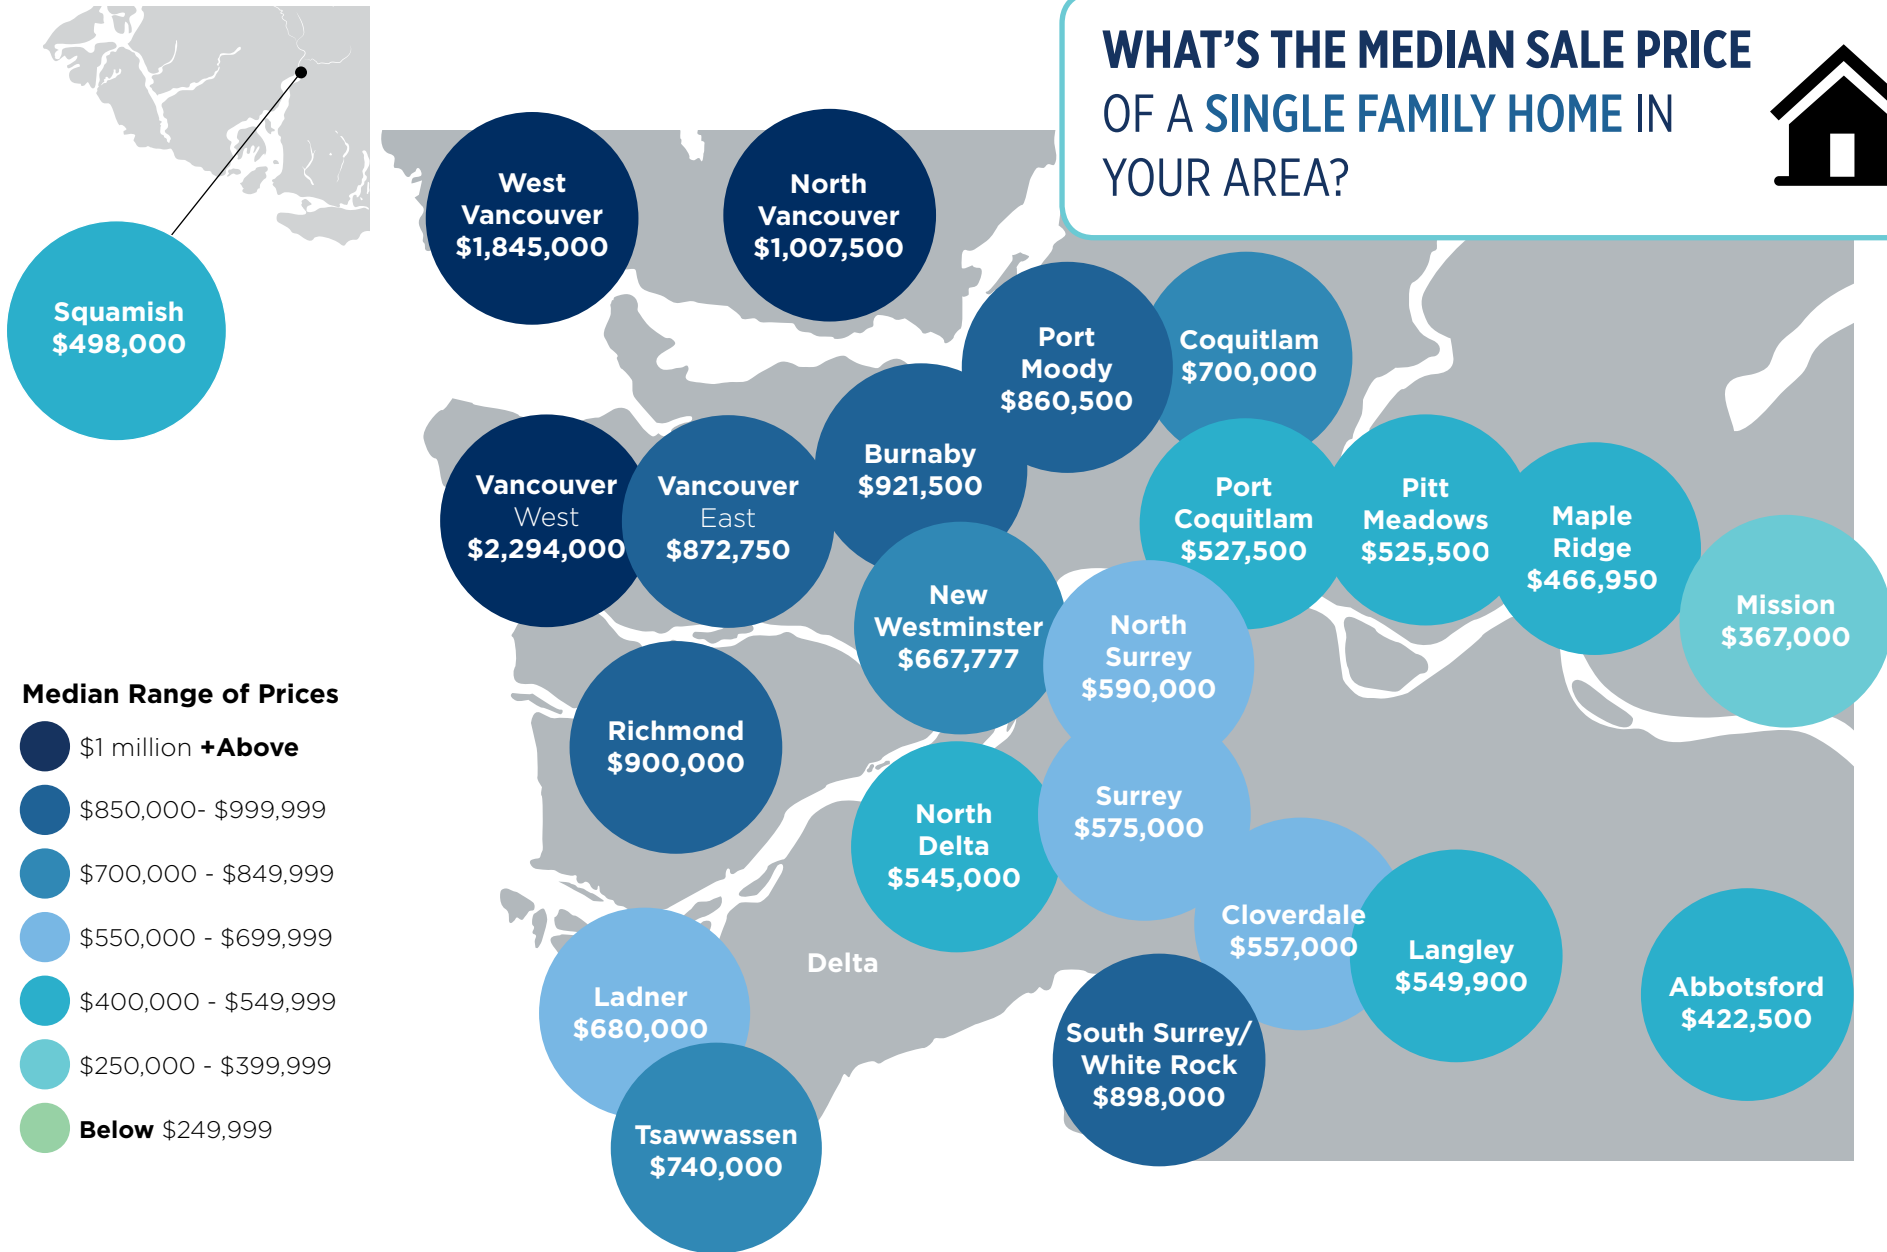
WHAT'S THE MEDIAN SALE PRICE OF A SINGLE FAMILY HOME IN YOUR AREA?

Squamish
$498,000

West Vancouver
$1,845,000

North Vancouver
$1,007,500

Port Moody
$860,500

Coquitlam
$700,000

Burnaby
$921,500

Vancouver West
$2,294,000

Vancouver East
$872,750

Port Coquitlam
$527,500

Pitt Meadows
$525,500

Maple Ridge
$466,950

Mission
$367,000

New Westminster
$667,777

North Surrey
$590,000

Richmond
$900,000

North Delta
$545,000

Surrey
$575,000

Cloverdale
$557,000

Langley
$549,900

Abbotsford
$422,500

Delta

Ladner
$680,000

South Surrey/ White Rock
$898,000

Tsawwassen
$740,000

Median Range of Prices
$1 million +Above
$850,000- $999,999
$700,000 - $849,999
$550,000 - $699,999
$400,000 - $549,999
$250,000 - $399,999
Below $249,999